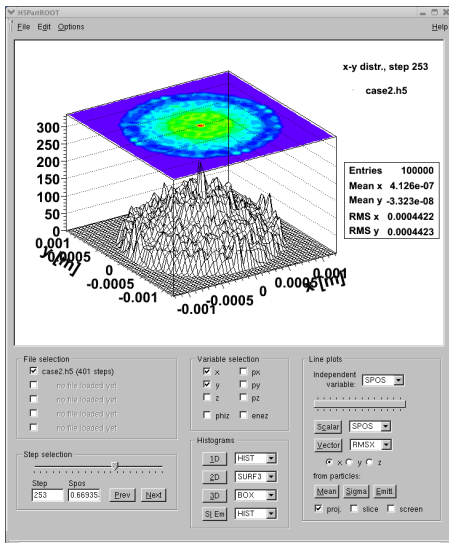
H5PartROOT

File Edit Options Help

x-y distr., step 253

case2.h5

| Entries | 100000 |
|---|---|
| Mean x | 4.126e-07 |
| Mean y | -3.323e-08 |
| RMS x | 0.0004422 |
| RMS y | 0.0004423 |

300
250
200
150
100
50
0
0.001
0.0005
0
-0.0005
-0.001
y [m]
-0.001
-0.0005
0
0.0005
0.001
x [m]

File selection
case2.h5 (401 steps)
no file loaded yet
no file loaded yet
no file loaded yet
no file loaded yet

Step selection
Step 253
Spos 0.669353
Prev
Next

Variable selection
x
y
z
px
py
pz
phiz
enez

Histograms
1D HIST
2D SURF3
3D BOX
S| Em HIST

Line plots
Independent variable: SPOS
Scalar SPOS
Vector RMSX
x y z
from particles:
Mean Sigma Emitt
proj. slice screen